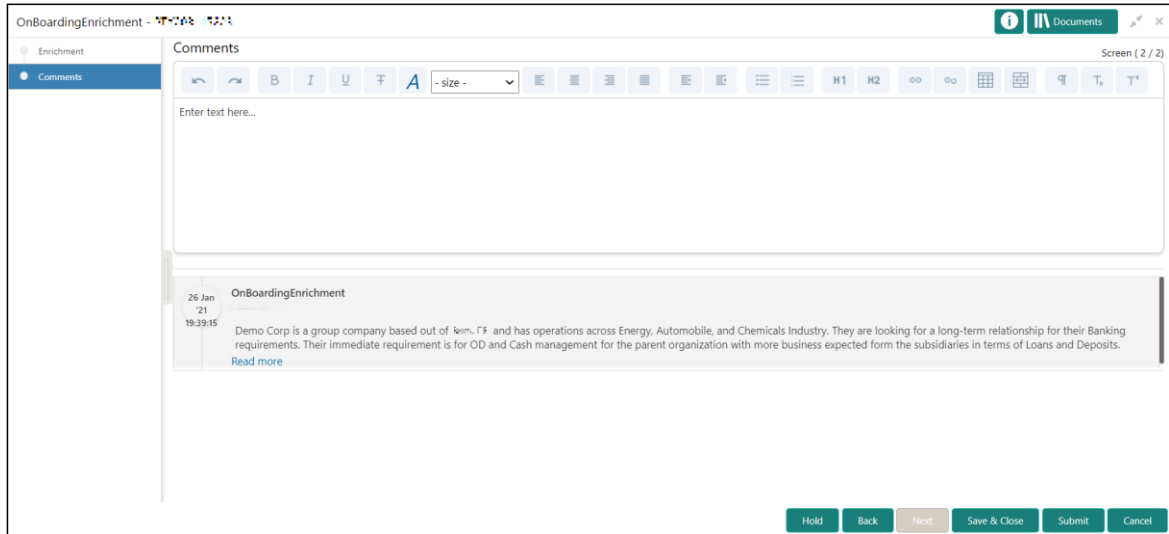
OnBoardingEnrichment - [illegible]

Documents

Enrichment

Comments

Comments

Screen ( 2 / 2)

- size -

H1 H2

Enter text here...

26 Jan '21 19:39:15

OnBoardingEnrichment

Demo Corp is a group company based out of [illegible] and has operations across Energy, Automobile, and Chemicals Industry. They are looking for a long-term relationship for their Banking requirements. Their immediate requirement is for OD and Cash management for the parent organization with more business expected form the subsidiaries in terms of Loans and Deposits.

Read more

Hold Back Next Save & Close Submit Cancel